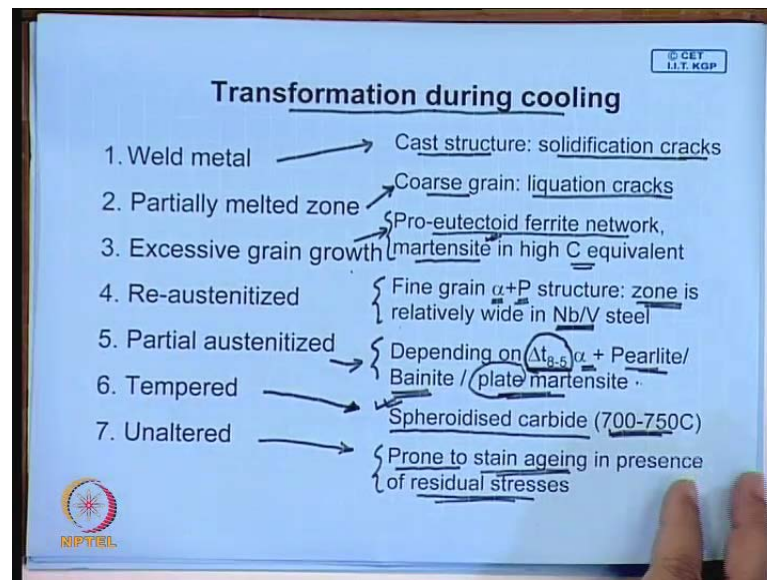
© CET
I.I.T. KGP

Transformation during cooling

1. Weld metal → Cast structure: solidification cracks

2. Partially melted zone → Coarse grain: liquation cracks

3. Excessive grain growth { Pro-eutectoid ferrite network, martensite in high C equivalent

4. Re-austenitized { Fine grain $\alpha$+P structure: zone is relatively wide in Nb/V steel

5. Partial austenitized → { Depending on $\Delta t_{8-5}$ $\alpha$ + Pearlite/ Bainite / plate martensite

6. Tempered → Spheroidised carbide (700-750C)

7. Unaltered → { Prone to stain ageing in presence of residual stresses

NPTEL